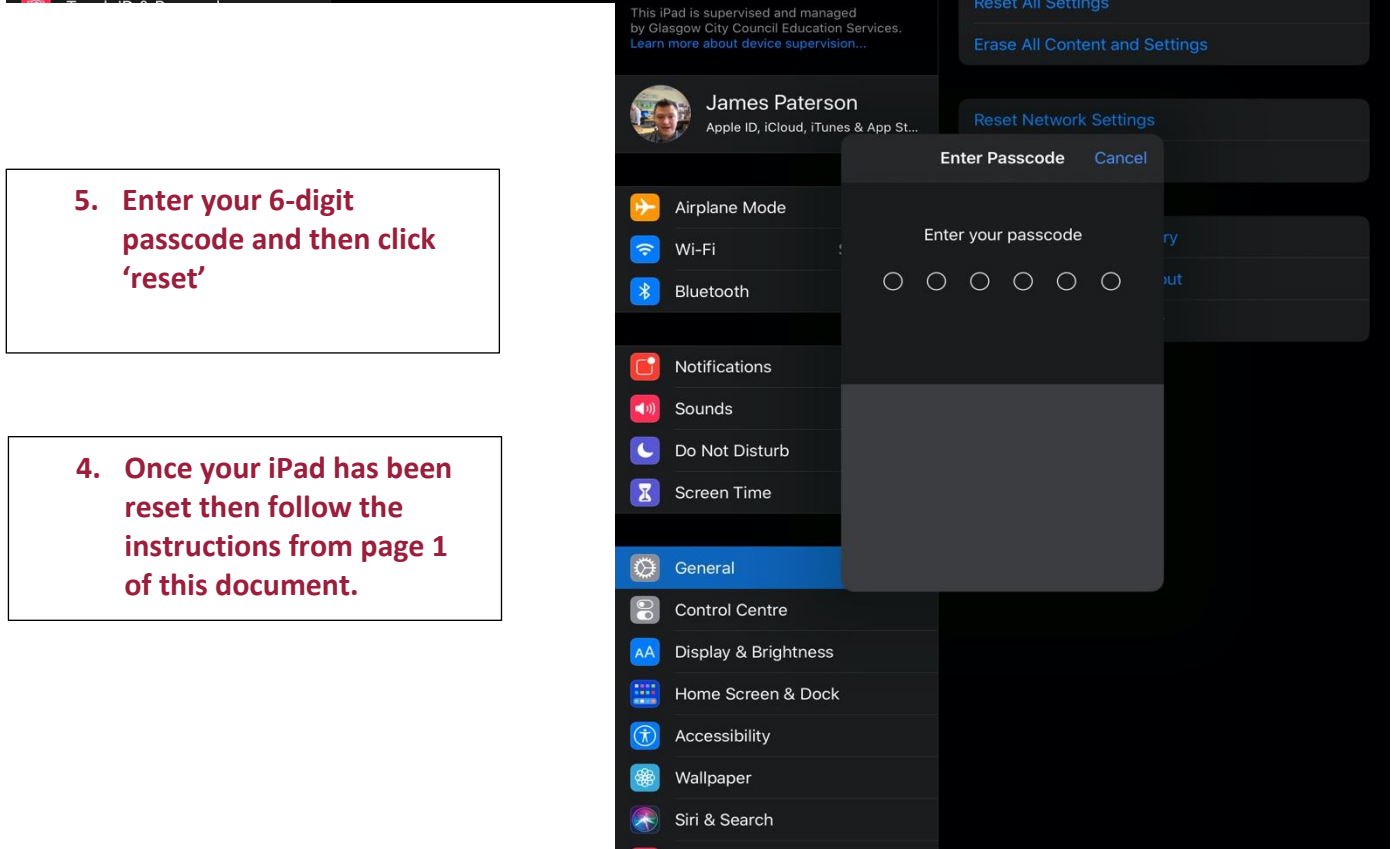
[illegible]

5. Enter your 6-digit passcode and then click 'reset'

4. Once your iPad has been reset then follow the instructions from page 1 of this document.

This iPad is supervised and managed by Glasgow City Council Education Services.
Learn more about device supervision...

James Paterson
Apple ID, iCloud, iTunes & App St...

Airplane Mode
Wi-Fi
Bluetooth

Notifications
Sounds
Do Not Disturb
Screen Time

General
Control Centre
Display & Brightness
Home Screen & Dock
Accessibility
Wallpaper
Siri & Search

Reset All Settings
Erase All Content and Settings

Reset Network Settings

ry
out

Enter Passcode
Cancel
Enter your passcode